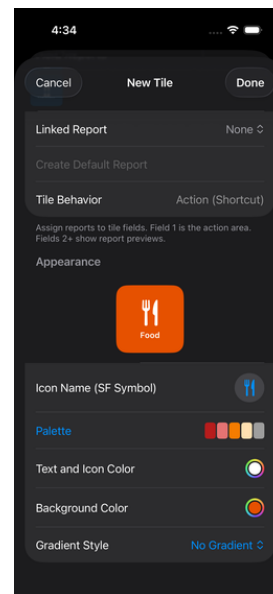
4:34

Cancel
New Tile
Done

Linked Report
None

Create Default Report

Tile Behavior
Action (Shortcut)

Assign reports to tile fields. Field 1 is the action area. Fields 2+ show report previews.

Appearance

Food

Icon Name (SF Symbol)

Palette

Text and Icon Color

Background Color

Gradient Style
No Gradient